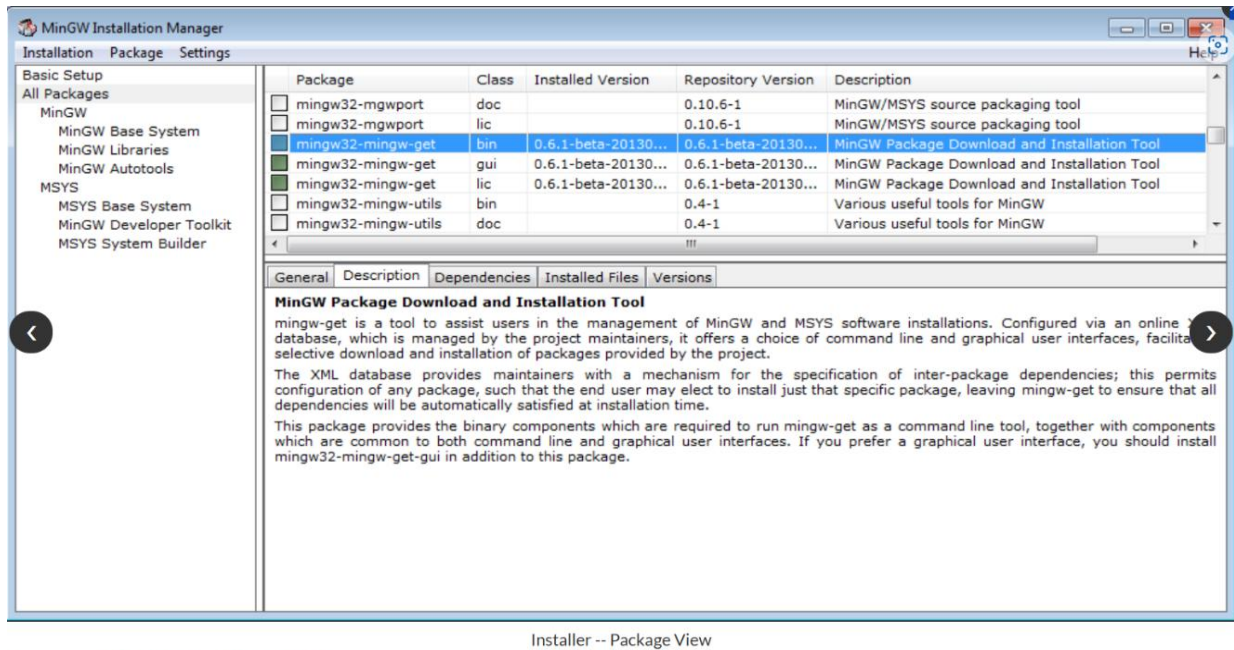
MinGW Installation Manager

Installation Package Settings

Help

Basic Setup
All Packages
MinGW
MinGW Base System
MinGW Libraries
MinGW Autotools
MSYS
MSYS Base System
MinGW Developer Toolkit
MSYS System Builder

| | Package | Class | Installed Version | Repository Version | Description |
|---|---|---|---|---|---|
| | mingw32-mgwport | doc | | 0.10.6-1 | MinGW/MSYS source packaging tool |
| | mingw32-mgwport | lic | | 0.10.6-1 | MinGW/MSYS source packaging tool |
| | mingw32-mingw-get | bin | 0.6.1-beta-20130... | 0.6.1-beta-20130... | MinGW Package Download and Installation Tool |
| | mingw32-mingw-get | gui | 0.6.1-beta-20130... | 0.6.1-beta-20130... | MinGW Package Download and Installation Tool |
| | mingw32-mingw-get | lic | 0.6.1-beta-20130... | 0.6.1-beta-20130... | MinGW Package Download and Installation Tool |
| | mingw32-mingw-utils | bin | | 0.4-1 | Various useful tools for MinGW |
| | mingw32-mingw-utils | doc | | 0.4-1 | Various useful tools for MinGW |

General Description Dependencies Installed Files Versions

MinGW Package Download and Installation Tool

mingw-get is a tool to assist users in the management of MinGW and MSYS software installations. Configured via an online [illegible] database, which is managed by the project maintainers, it offers a choice of command line and graphical user interfaces, facilita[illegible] selective download and installation of packages provided by the project.

The XML database provides maintainers with a mechanism for the specification of inter-package dependencies; this permits configuration of any package, such that the end user may elect to install just that specific package, leaving mingw-get to ensure that all dependencies will be automatically satisfied at installation time.

This package provides the binary components which are required to run mingw-get as a command line tool, together with components which are common to both command line and graphical user interfaces. If you prefer a graphical user interface, you should install mingw32-mingw-get-gui in addition to this package.

Installer -- Package View